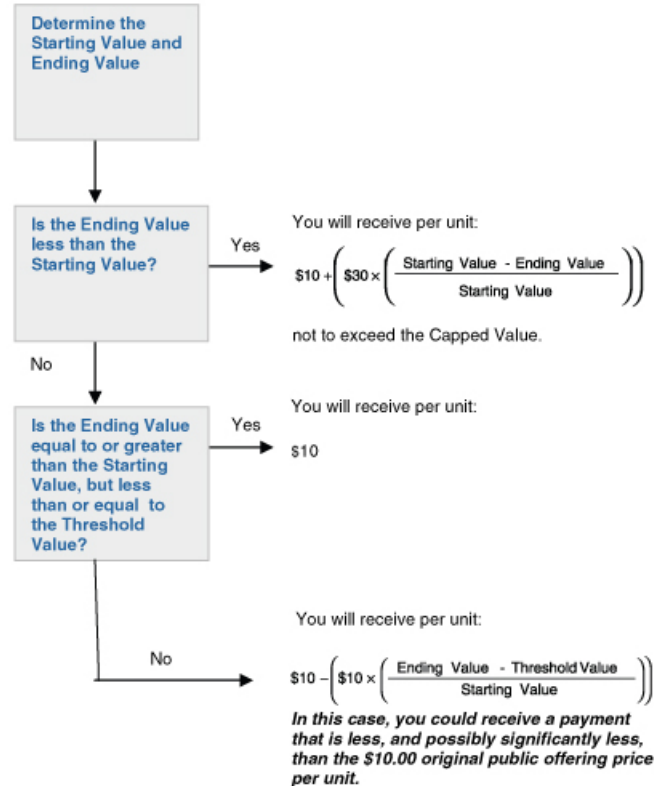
Determine the Starting Value and Ending Value

Is the Ending Value less than the Starting Value?

Yes

You will receive per unit:

$\$10 + \left(\$30 \times \left(\frac{\text{Starting Value - Ending Value}}{\text{Starting Value}}\right)\right)$

not to exceed the Capped Value.

No

Is the Ending Value equal to or greater than the Starting Value, but less than or equal to the Threshold Value?

Yes

You will receive per unit:

$10

No

You will receive per unit:

$\$10 - \left(\$10 \times \left(\frac{\text{Ending Value - Threshold Value}}{\text{Starting Value}}\right)\right)$

*In this case, you could receive a payment that is less, and possibly significantly less, than the $10.00 original public offering price per unit.*